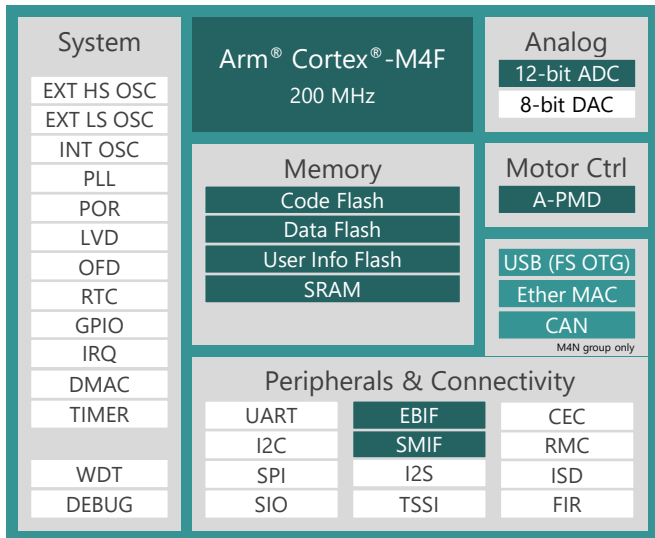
System

EXT HS OSC
EXT LS OSC
INT OSC
PLL
POR
LVD
OFD
RTC
GPIO
IRQ
DMAC
TIMER
WDT
DEBUG

Arm® Cortex®-M4F
200 MHz

Memory

Code Flash
Data Flash
User Info Flash
SRAM

Analog

12-bit ADC
8-bit DAC

Motor Ctrl

A-PMD

USB (FS OTG)
Ether MAC
CAN
M4N group only

Peripherals & Connectivity

UART
I2C
SPI
SIO
EBIF
SMIF
I2S
TSSI
CEC
RMC
ISD
FIR